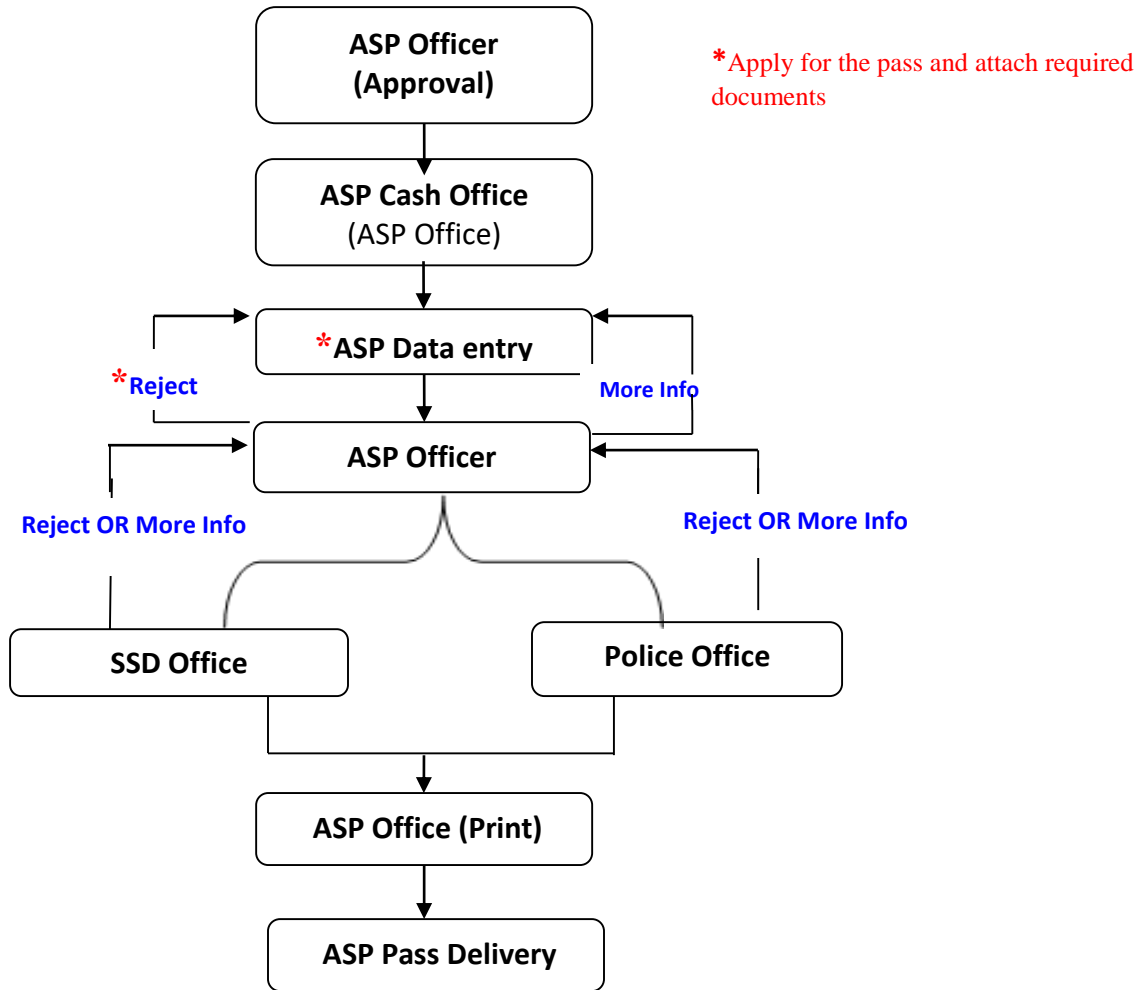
ASP Officer (Approval)

*Apply for the pass and attach required documents

ASP Cash Office (ASP Office)

*ASP Data entry

*Reject

More Info

ASP Officer

Reject OR More Info

Reject OR More Info

SSD Office

Police Office

ASP Office (Print)

ASP Pass Delivery